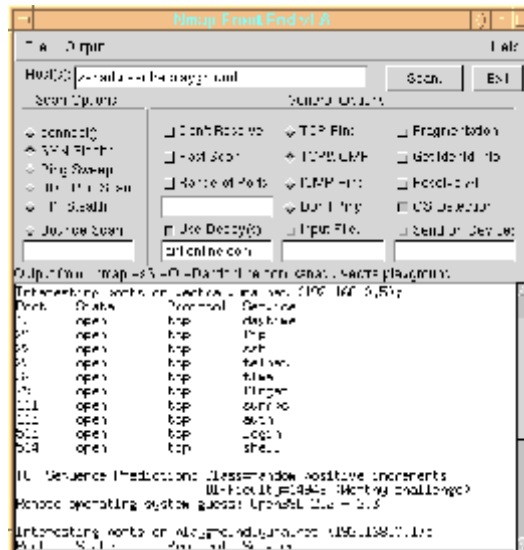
Nmap Front End v1.6

File Output Help

Host(s): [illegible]

Scan. Exit

Scan Options

General Options

connect()

SYN Stealth

Ping Sweep

UDP Port Scan

FIN Stealth

Bounce Scan

Don't Resolve

Fast Scan

Range of Ports

Use Decoy(s)

TCP Ping

TCP&ICMP

ICMP Ping

Don't Ping

Input File:

Fragmentation

Get Identd Info

Resolve All

OS Detection

Send on Device

Output from: nmap -sS -O -D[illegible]

Interesting ports on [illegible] (192.168.0.5):
Port State Protocol Service
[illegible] open tcp daytime
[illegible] open tcp ftp
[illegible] open tcp ssh
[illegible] open tcp telnet
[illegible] open tcp time
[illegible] open tcp finger
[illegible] open tcp sunrpc
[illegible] open tcp auth
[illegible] open tcp login
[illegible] open tcp shell

TCP Sequence Prediction: Class=random positive increments
Difficulty=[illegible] (Worthy challenge)
Remote operating system guess: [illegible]

Interesting ports on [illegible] ([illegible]):
Port State Protocol Service